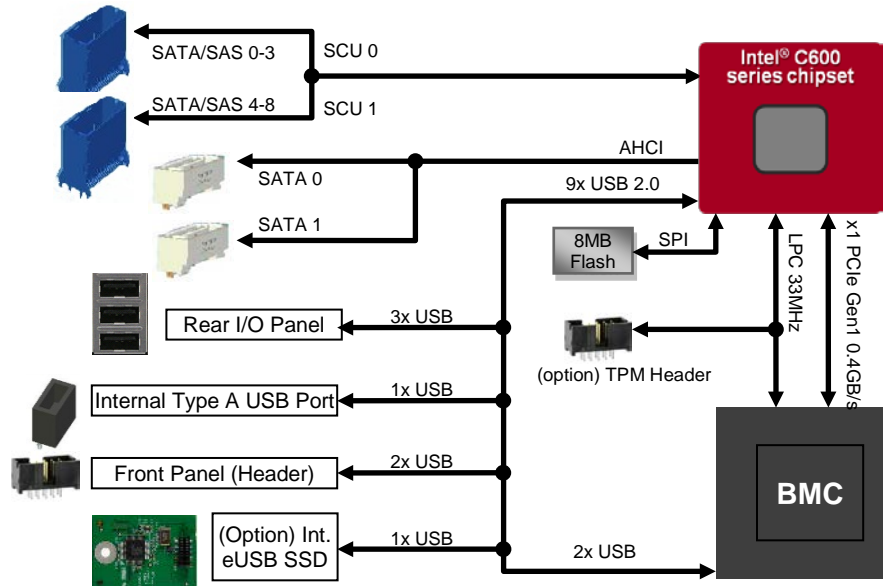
SATA/SAS 0-3

SCU 0

SATA/SAS 4-8

SCU 1

Intel® C600 series chipset

AHCI

SATA 0

9x USB 2.0

SATA 1

8MB Flash

SPI

LPC 33MHz

x1 PCIe Gen1 0.4GB/s

Rear I/O Panel

3x USB

(option) TPM Header

Internal Type A USB Port

1x USB

Front Panel (Header)

2x USB

BMC

(Option) Int. eUSB SSD

1x USB

2x USB